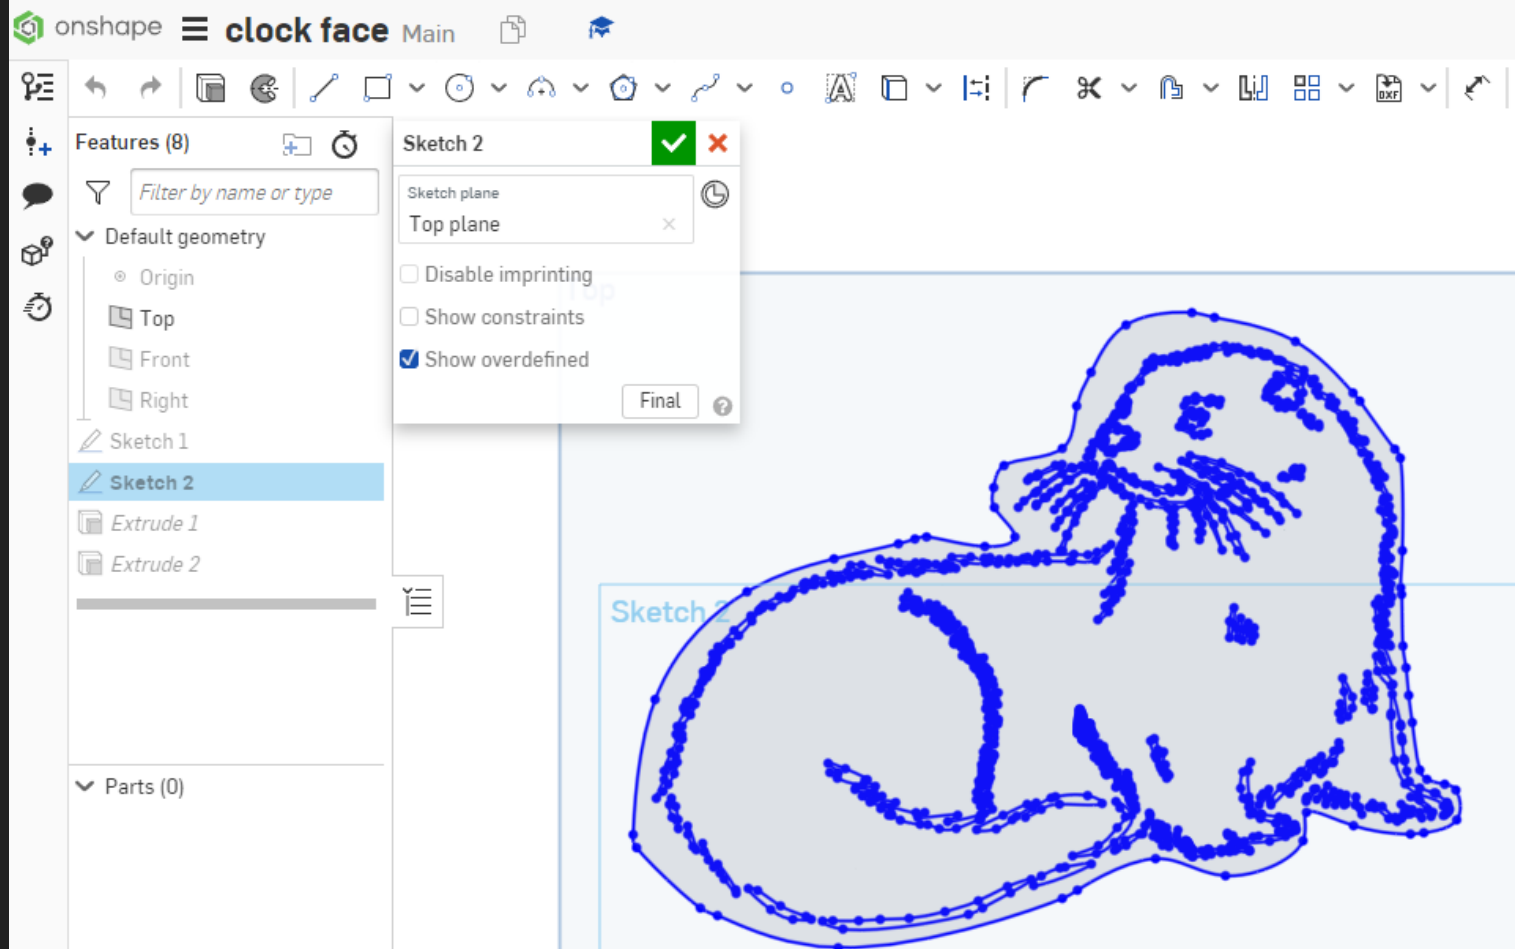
onshape clock face Main

Features (8)

Filter by name or type

Default geometry

Origin

Top

Front

Right

Sketch 1

Sketch 2

Extrude 1

Extrude 2

Parts (0)

Sketch 2

Sketch plane

Top plane

Disable imprinting

Show constraints

Show overdefined

Final

Top

Sketch 2